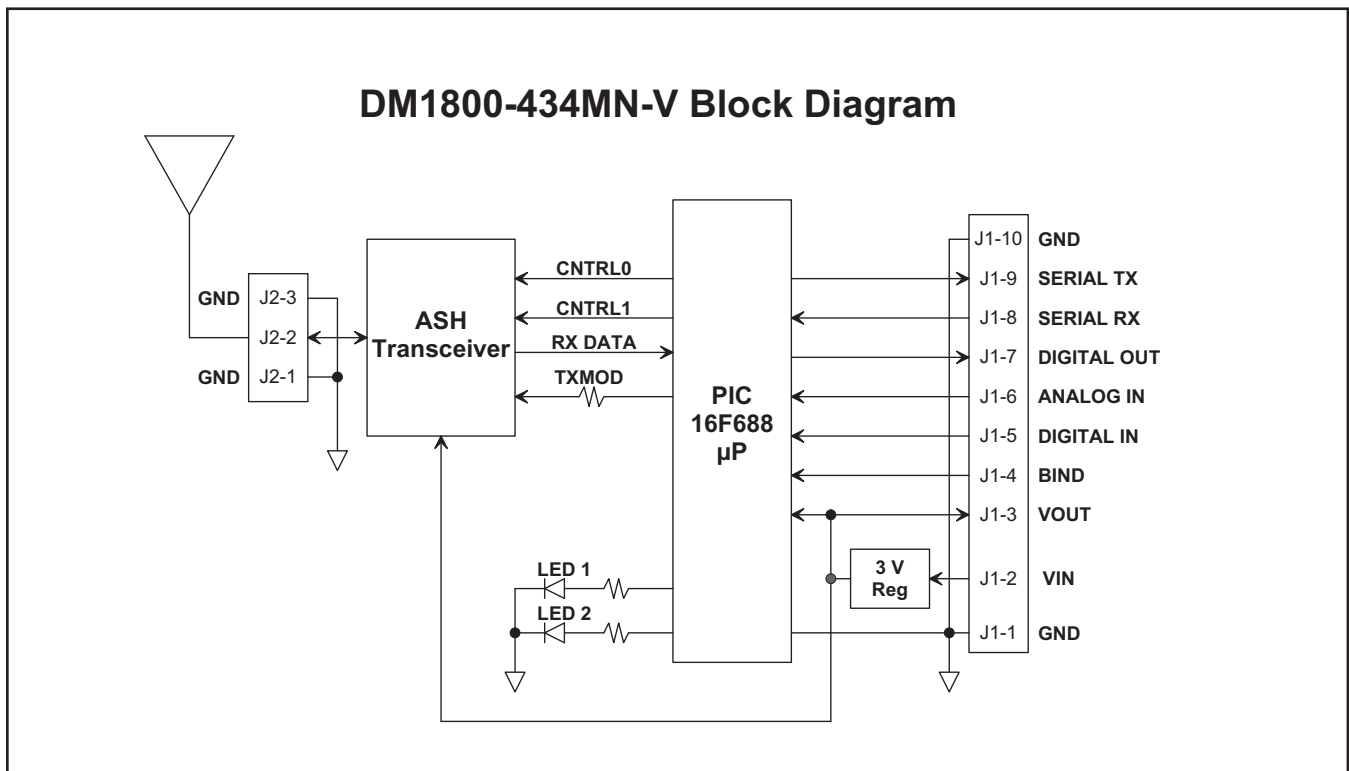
DM1800-434MN-V Block Diagram

GND J2-3
J2-2
GND J2-1

ASH Transceiver

CNTRL0
CNTRL1
RX DATA
TXMOD

PIC 16F688 µP

LED 1
LED 2

3 V Reg

J1-10 GND
J1-9 SERIAL TX
J1-8 SERIAL RX
J1-7 DIGITAL OUT
J1-6 ANALOG IN
J1-5 DIGITAL IN
J1-4 BIND
J1-3 VOUT
J1-2 VIN
J1-1 GND